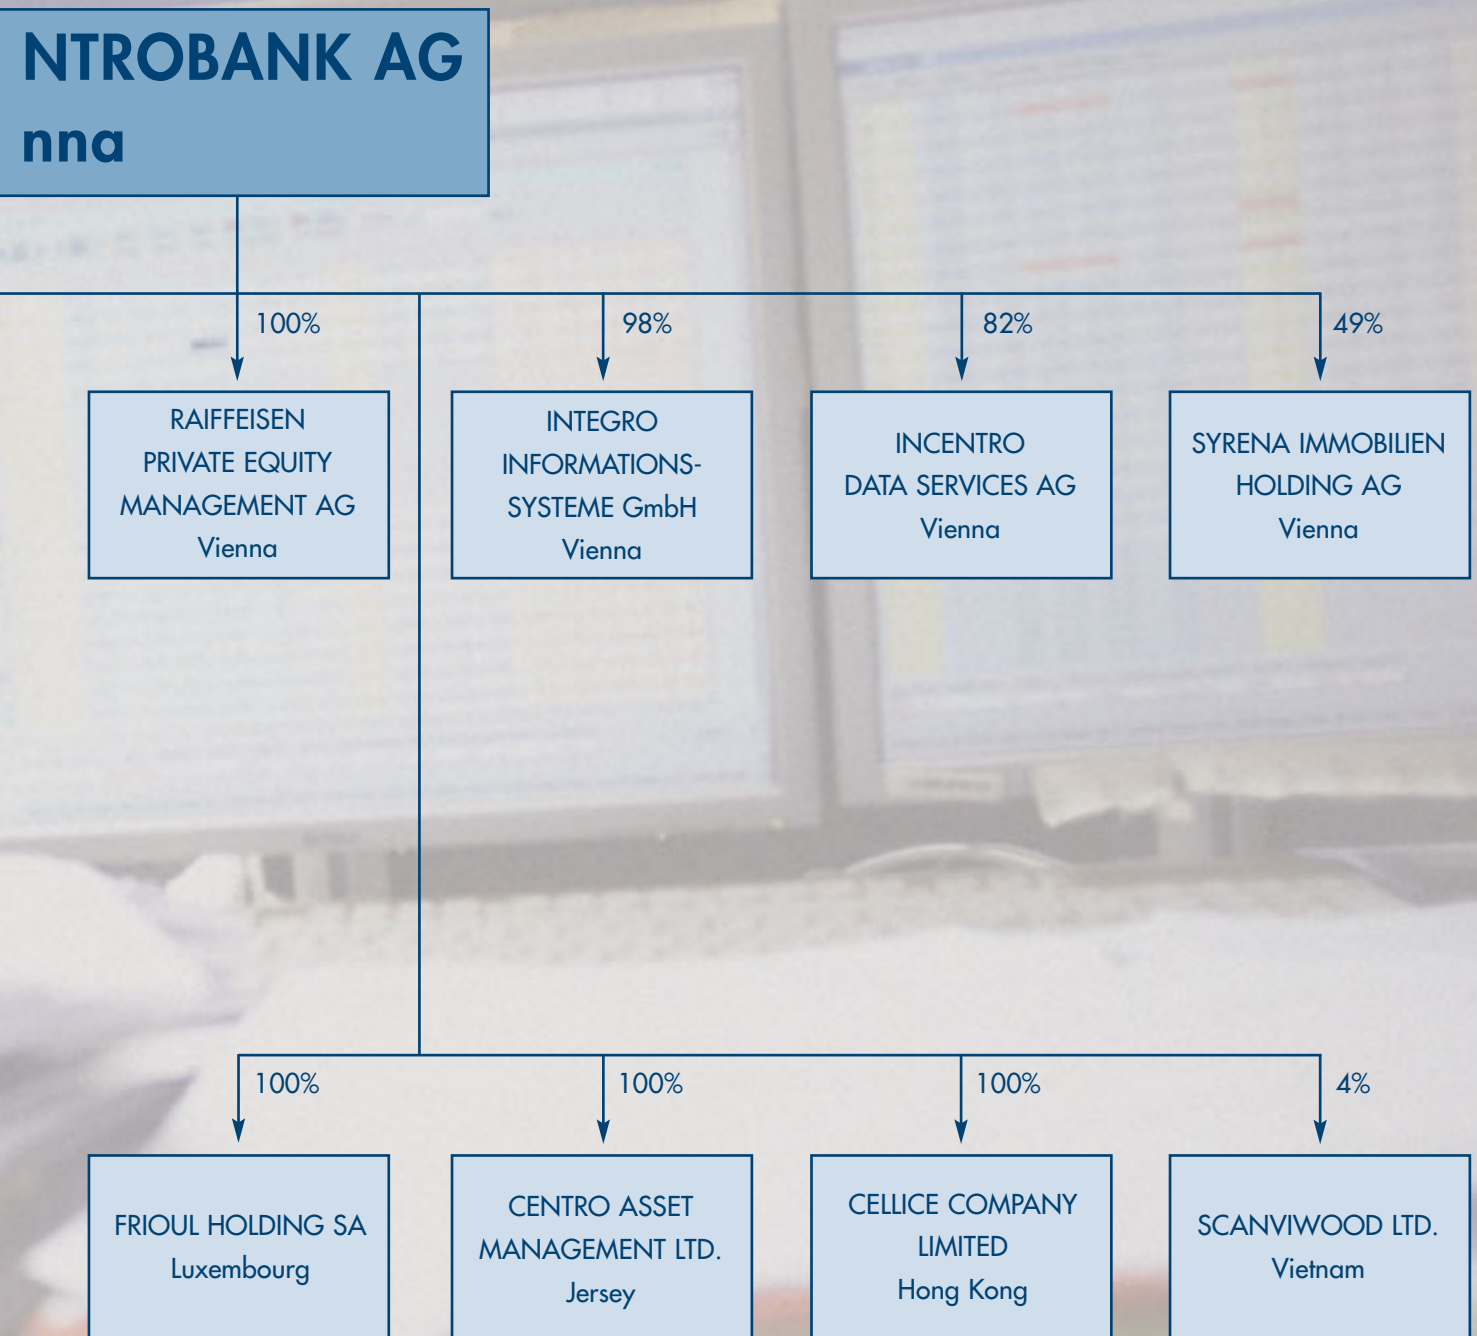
NTROBANK AG
nna

100%

RAIFFEISEN PRIVATE EQUITY MANAGEMENT AG
Vienna

98%

INTEGRO INFORMATIONS-SYSTEME GmbH
Vienna

82%

INCENTRO DATA SERVICES AG
Vienna

49%

SYRENA IMMOBILIEN HOLDING AG
Vienna

100%

FRIOUL HOLDING SA
Luxembourg

100%

CENTRO ASSET MANAGEMENT LTD.
Jersey

100%

CELLICE COMPANY LIMITED
Hong Kong

4%

SCANVIWOOD LTD.
Vietnam